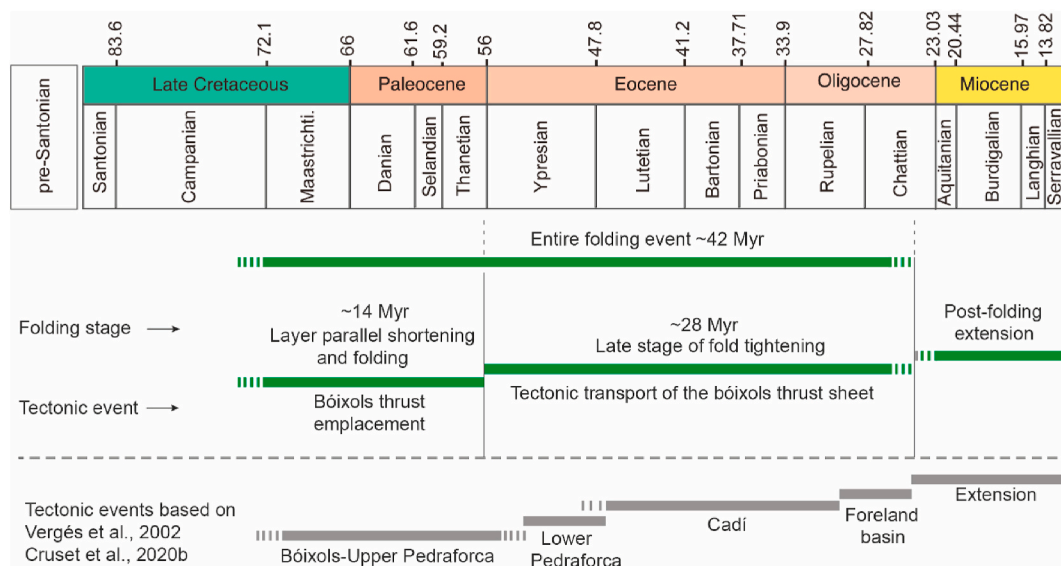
83.6 72.1 66 61.6 59.2 56 47.8 41.2 37.71 33.9 27.82 23.03 20.44 15.97 13.82

pre-Santonian

| Late Cretaceous | | | Paleocene | | | Eocene | | | | Oligocene | | Miocene | | | |
|---|---|---|---|---|---|---|---|---|---|---|---|---|---|---|---|
| Santonian | Campanian | Maastrichti. | Danian | Selandian | Thanetian | Ypresian | Lutetian | Bartonian | Priabonian | Rupelian | Chattian | Aquitanian | Burdigalian | Langhian | Serravallian |

Entire folding event ~42 Myr

Folding stage →

~14 Myr
Layer parallel shortening and folding

~28 Myr
Late stage of fold tightening

Post-folding extension

Tectonic event →

Bóixols thrust emplacement

Tectonic transport of the bóixols thrust sheet

Tectonic events based on
Vergés et al., 2002
Cruset et al., 2020b

Bóixols-Upper Pedraforca

Lower Pedraforca

Cadí

Foreland basin

Extension